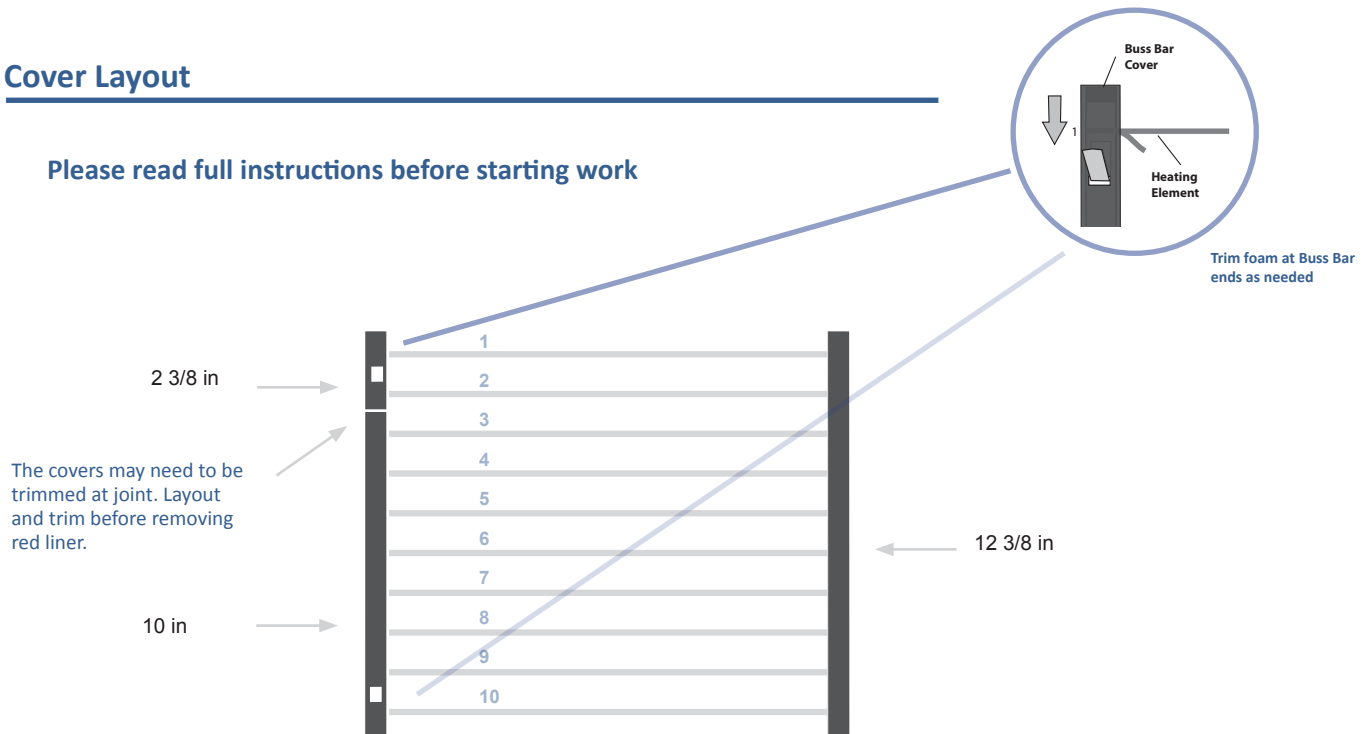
Cover Layout

Please read full instructions before starting work

Buss Bar Cover

1

Heating Element

Trim foam at Buss Bar ends as needed

2 3/8 in

The covers may need to be trimmed at joint. Layout and trim before removing red liner.

10 in

1
2
3
4
5
6
7
8
9
10

12 3/8 in